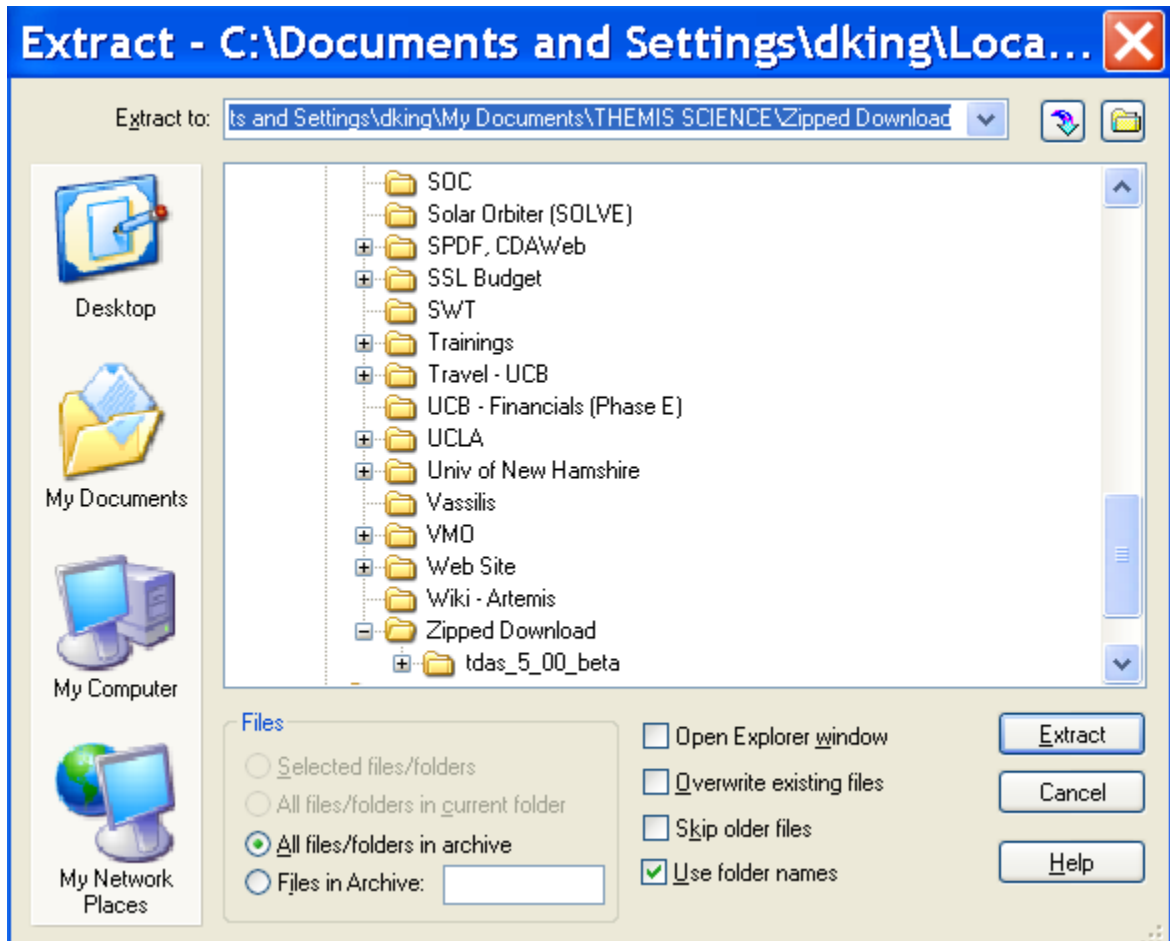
Extract - C:\Documents and Settings\dking\Loca...

Extract to: ts and Settings\dking\My Documents\THEMIS SCIENCE\Zipped Download

Desktop

My Documents

My Computer

My Network Places

SOC
Solar Orbiter (SOLVE)
SPDF, CDAWeb
SSL Budget
SWT
Trainings
Travel - UCB
UCB - Financials (Phase E)
UCLA
Univ of New Hamshire
Vassilis
VMO
Web Site
Wiki - Artemis
Zipped Download
tdas_5_00_beta

Files
Selected files/folders
All files/folders in current folder
All files/folders in archive
Files in Archive:

Open Explorer window
Overwrite existing files
Skip older files
Use folder names

Extract
Cancel
Help